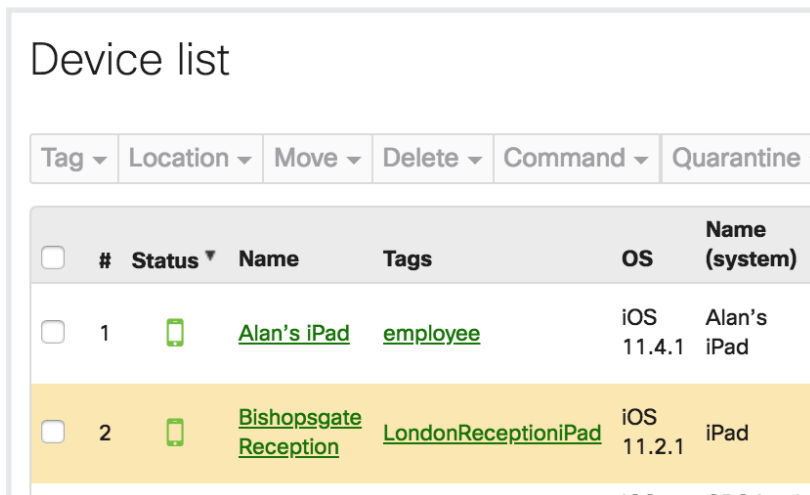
Device list

Tag ▾ | Location ▾ | Move ▾ | Delete ▾ | Command ▾ | Quarantine

| | # | Status ▾ | Name | Tags | OS | Name (system) |
|---|---|---|---|---|---|---|
| | 1 | | Alan's iPad | employee | iOS 11.4.1 | Alan's iPad |
| | 2 | | Bishopsgate Reception | LondonReceptioniPad | iOS 11.2.1 | iPad |